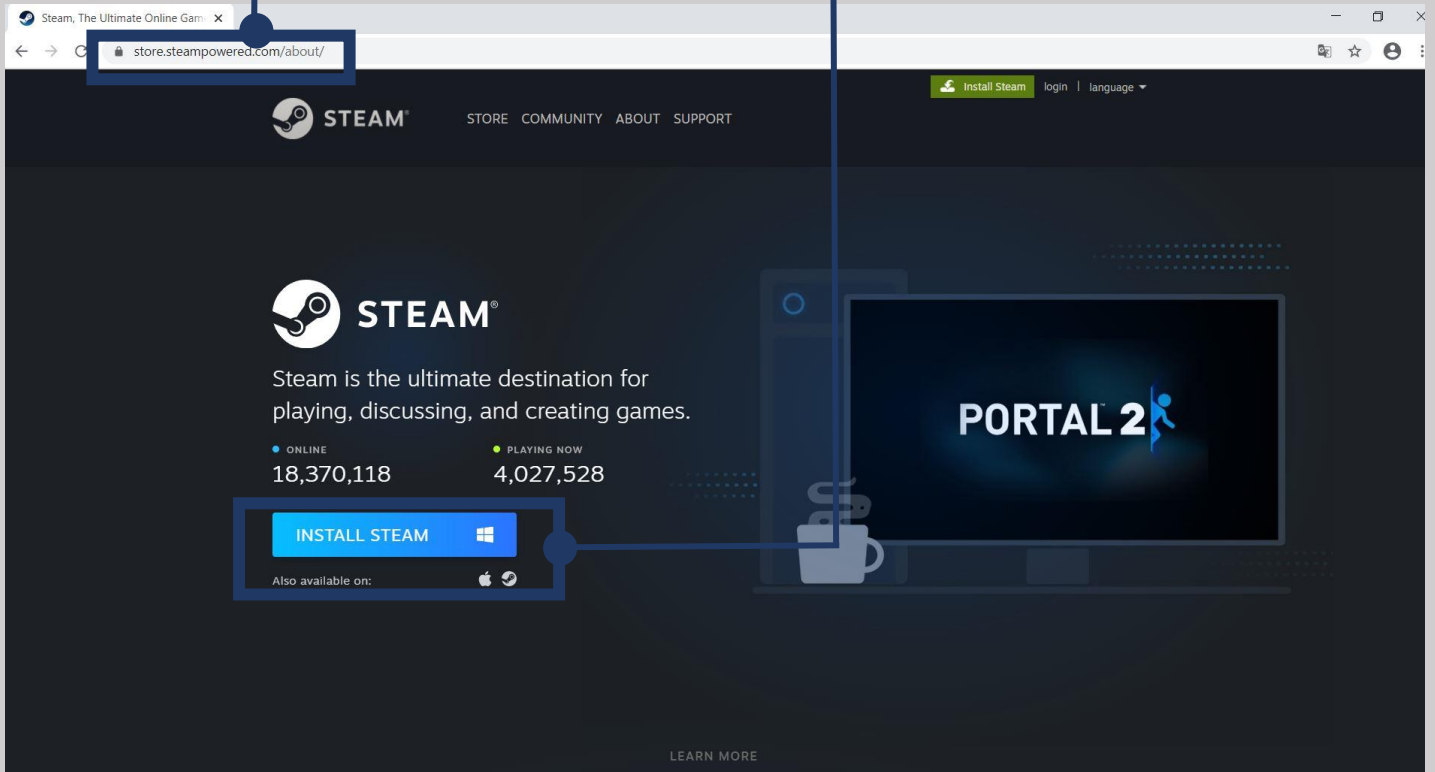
Steam, The Ultimate Online Gam

store.steampowered.com/about/

Install Steam login | language

STEAM STORE COMMUNITY ABOUT SUPPORT

STEAM®

Steam is the ultimate destination for playing, discussing, and creating games.

ONLINE
18,370,118

PLAYING NOW
4,027,528

INSTALL STEAM

Also available on:

PORTAL 2

LEARN MORE